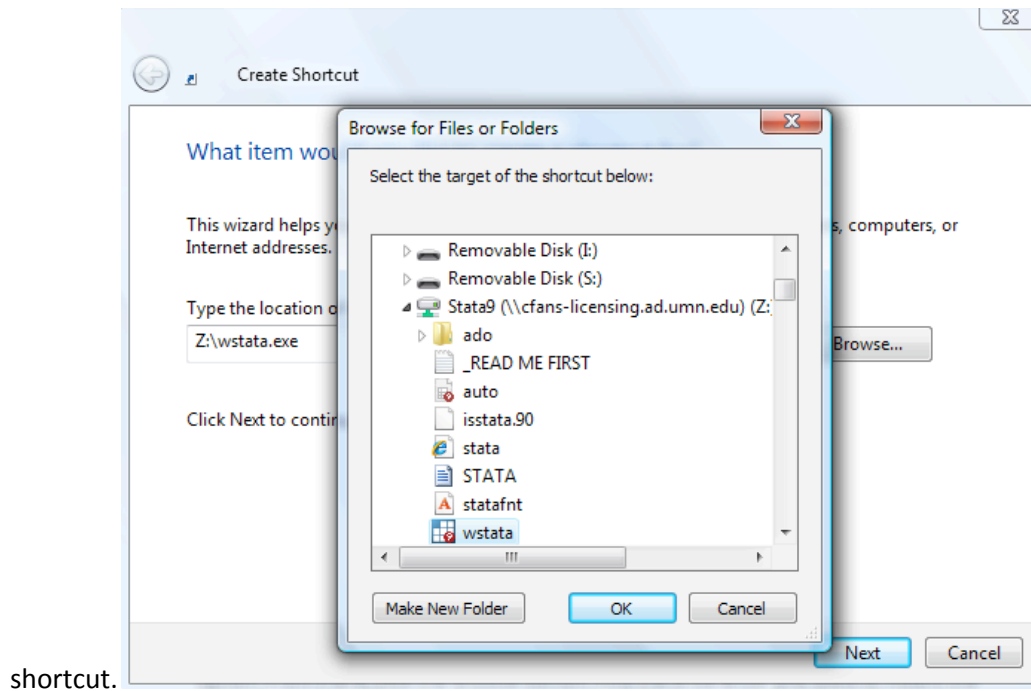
Create Shortcut

What item wou

This wizard helps y s, computers, or Internet addresses.

Type the location o

Z:\wstata.exe

Browse...

Click Next to contir

Browse for Files or Folders

Select the target of the shortcut below:

Removable Disk (I:)

Removable Disk (S:)

Stata9 (\\cfans-licensing.ad.umn.edu) (Z:)

ado

_READ ME FIRST

auto

isstata.90

stata

STATA

statafnt

wstata

Make New Folder

OK

Cancel

Next

Cancel

shortcut.